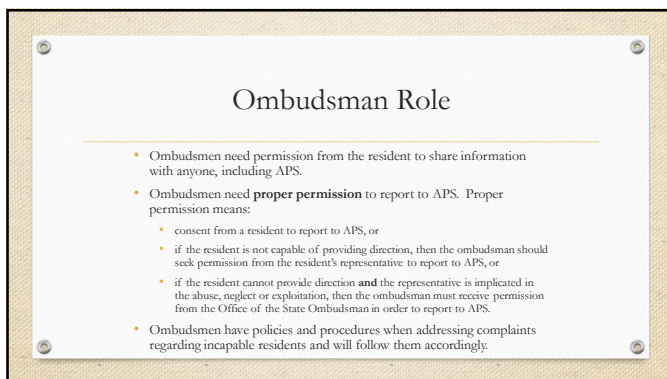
Ombudsman Role

- Ombudsmen need permission from the resident to share information with anyone, including APS.
- Ombudsmen need **proper permission** to report to APS. Proper permission means:
  - consent from a resident to report to APS, or
  - if the resident is not capable of providing direction, then the ombudsman should seek permission from the resident's representative to report to APS, or
  - if the resident cannot provide direction **and** the representative is implicated in the abuse, neglect or exploitation, then the ombudsman must receive permission from the Office of the State Ombudsman in order to report to APS.
- Ombudsmen have policies and procedures when addressing complaints regarding incapable residents and will follow them accordingly.